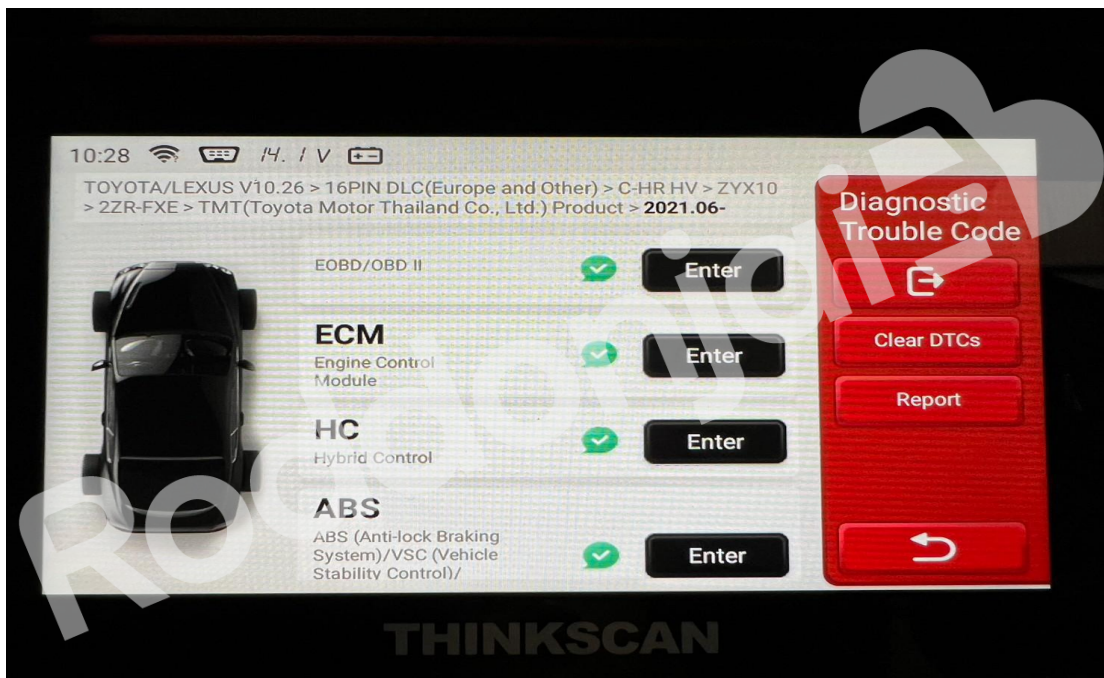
10:28 14.1V

TOYOTA/LEXUS V10.26 > 16PIN DLC(Europe and Other) > C-HR HV > ZYX10 > 2ZR-FXE > TMT(Toyota Motor Thailand Co., Ltd.) Product > 2021.06-

EOBD/OBD II Enter

ECM
Engine Control Module Enter

HC
Hybrid Control Enter

ABS
ABS (Anti-lock Braking System)/VSC (Vehicle Stability Control)/ Enter

Diagnostic Trouble Code

Clear DTCs

Report

THINKSCAN

Rogi